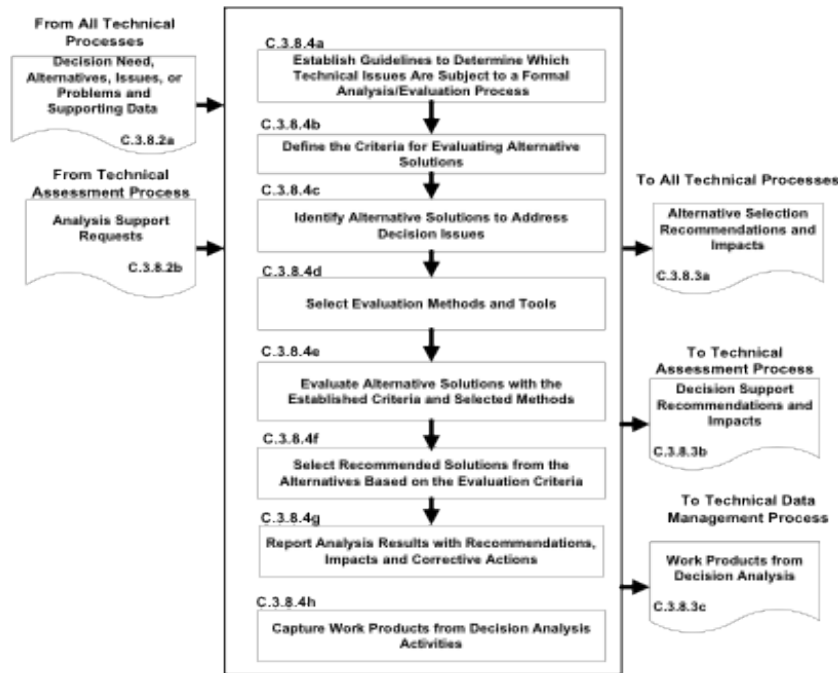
From All Technical Processes

Decision Need, Alternatives, Issues, or Problems and Supporting Data

C.3.8.2a

From Technical Assessment Process

Analysis Support Requests

C.3.8.2b

C.3.8.4a

Establish Guidelines to Determine Which Technical Issues Are Subject to a Formal Analysis/Evaluation Process

C.3.8.4b

Define the Criteria for Evaluating Alternative Solutions

C.3.8.4c

Identify Alternative Solutions to Address Decision Issues

C.3.8.4d

Select Evaluation Methods and Tools

C.3.8.4e

Evaluate Alternative Solutions with the Established Criteria and Selected Methods

C.3.8.4f

Select Recommended Solutions from the Alternatives Based on the Evaluation Criteria

C.3.8.4g

Report Analysis Results with Recommendations, Impacts and Corrective Actions

C.3.8.4h

Capture Work Products from Decision Analysis Activities

To All Technical Processes

Alternative Selection Recommendations and Impacts

C.3.8.3a

To Technical Assessment Process

Decision Support Recommendations and Impacts

C.3.8.3b

To Technical Data Management Process

Work Products from Decision Analysis

C.3.8.3c